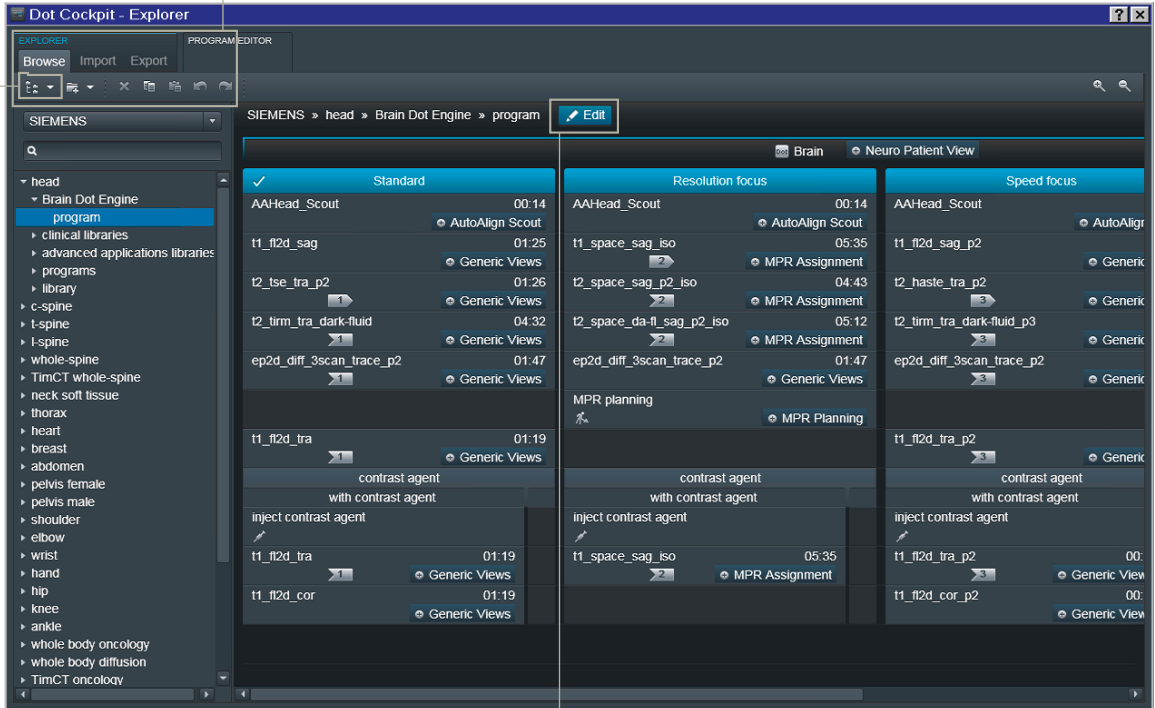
Dot Cockpit - Explorer

EXPLORER
PROGRAM EDITOR
Browse Import Export

SIEMENS

head
Brain Dot Engine
program
clinical libraries
advanced applications libraries
programs
library
c-spine
t-spine
l-spine
whole-spine
TimCT whole-spine
neck soft tissue
thorax
heart
breast
abdomen
pelvis female
pelvis male
shoulder
elbow
wrist
hand
hip
knee
ankle
whole body oncology
whole body diffusion
TimCT oncology

SIEMENS » head » Brain Dot Engine » program
Edit

Brain
Neuro Patient View

Standard
AAHead_Scout 00:14
AutoAlign Scout
t1_fl2d_sag 01:25
Generic Views
t2_tse_tra_p2 01:26
1
Generic Views
t2_tirm_tra_dark-fluid 04:32
1
Generic Views
ep2d_diff_3scan_trace_p2 01:47
1
Generic Views
t1_fl2d_tra 01:19
1
Generic Views
contrast agent
with contrast agent
inject contrast agent
t1_fl2d_tra 01:19
1
Generic Views
t1_fl2d_cor 01:19
Generic Views

Resolution focus
AAHead_Scout 00:14
AutoAlign Scout
t1_space_sag_iso 05:35
2
MPR Assignment
t2_space_sag_p2_iso 04:43
2
MPR Assignment
t2_space_da-fl_sag_p2_iso 05:12
2
MPR Assignment
ep2d_diff_3scan_trace_p2 01:47
Generic Views
MPR planning
MPR Planning
contrast agent
with contrast agent
inject contrast agent
t1_space_sag_iso 05:35
2
MPR Assignment

Speed focus
AAHead_Scout
AutoAlign
t1_fl2d_sag_p2
Generic
t2_haste_tra_p2
3
Generic
t2_tirm_tra_dark-fluid_p3
3
Generic
ep2d_diff_3scan_trace_p2
3
Generic
t1_fl2d_tra_p2
3
Generic
contrast agent
with contrast agent
inject contrast agent
t1_fl2d_tra_p2 00:
3
Generic View
t1_fl2d_cor_p2 00:
Generic View